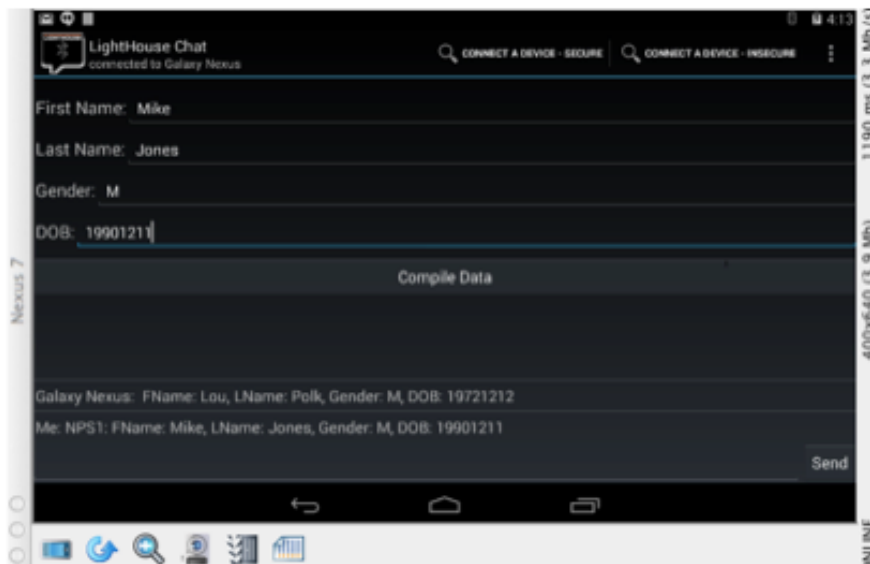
4:13

LightHouse Chat
connected to Galaxy Nexus

CONNECT A DEVICE - SECURE
CONNECT A DEVICE - INSECURE

First Name: Mike

Last Name: Jones

Gender: M

DOB: 19901211

Compile Data

Galaxy Nexus: FName: Lou, LName: Polk, Gender: M, DOB: 19721212

Me: NPS1: FName: Mike, LName: Jones, Gender: M, DOB: 19901211

Send

Nexus 7

1190 ms (3.3 Mb/s)

400x640 (3.9 Mb)

ONLINE